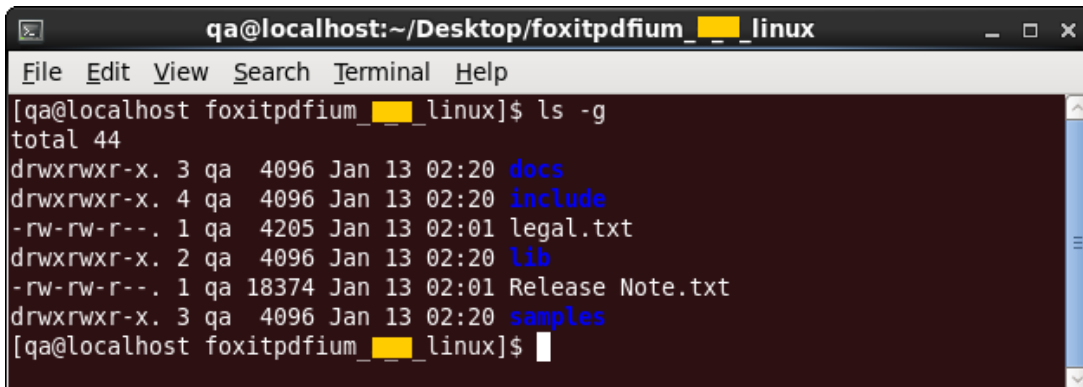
qa@localhost:~/Desktop/foxitpdfium_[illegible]_linux

File Edit View Search Terminal Help

[qa@localhost foxitpdfium_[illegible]_linux]$ ls -g
total 44
drwxrwxr-x. 3 qa 4096 Jan 13 02:20 docs
drwxrwxr-x. 4 qa 4096 Jan 13 02:20 include
-rw-rw-r--. 1 qa 4205 Jan 13 02:01 legal.txt
drwxrwxr-x. 2 qa 4096 Jan 13 02:20 lib
-rw-rw-r--. 1 qa 18374 Jan 13 02:01 Release Note.txt
drwxrwxr-x. 3 qa 4096 Jan 13 02:20 samples
[qa@localhost foxitpdfium_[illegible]_linux]$